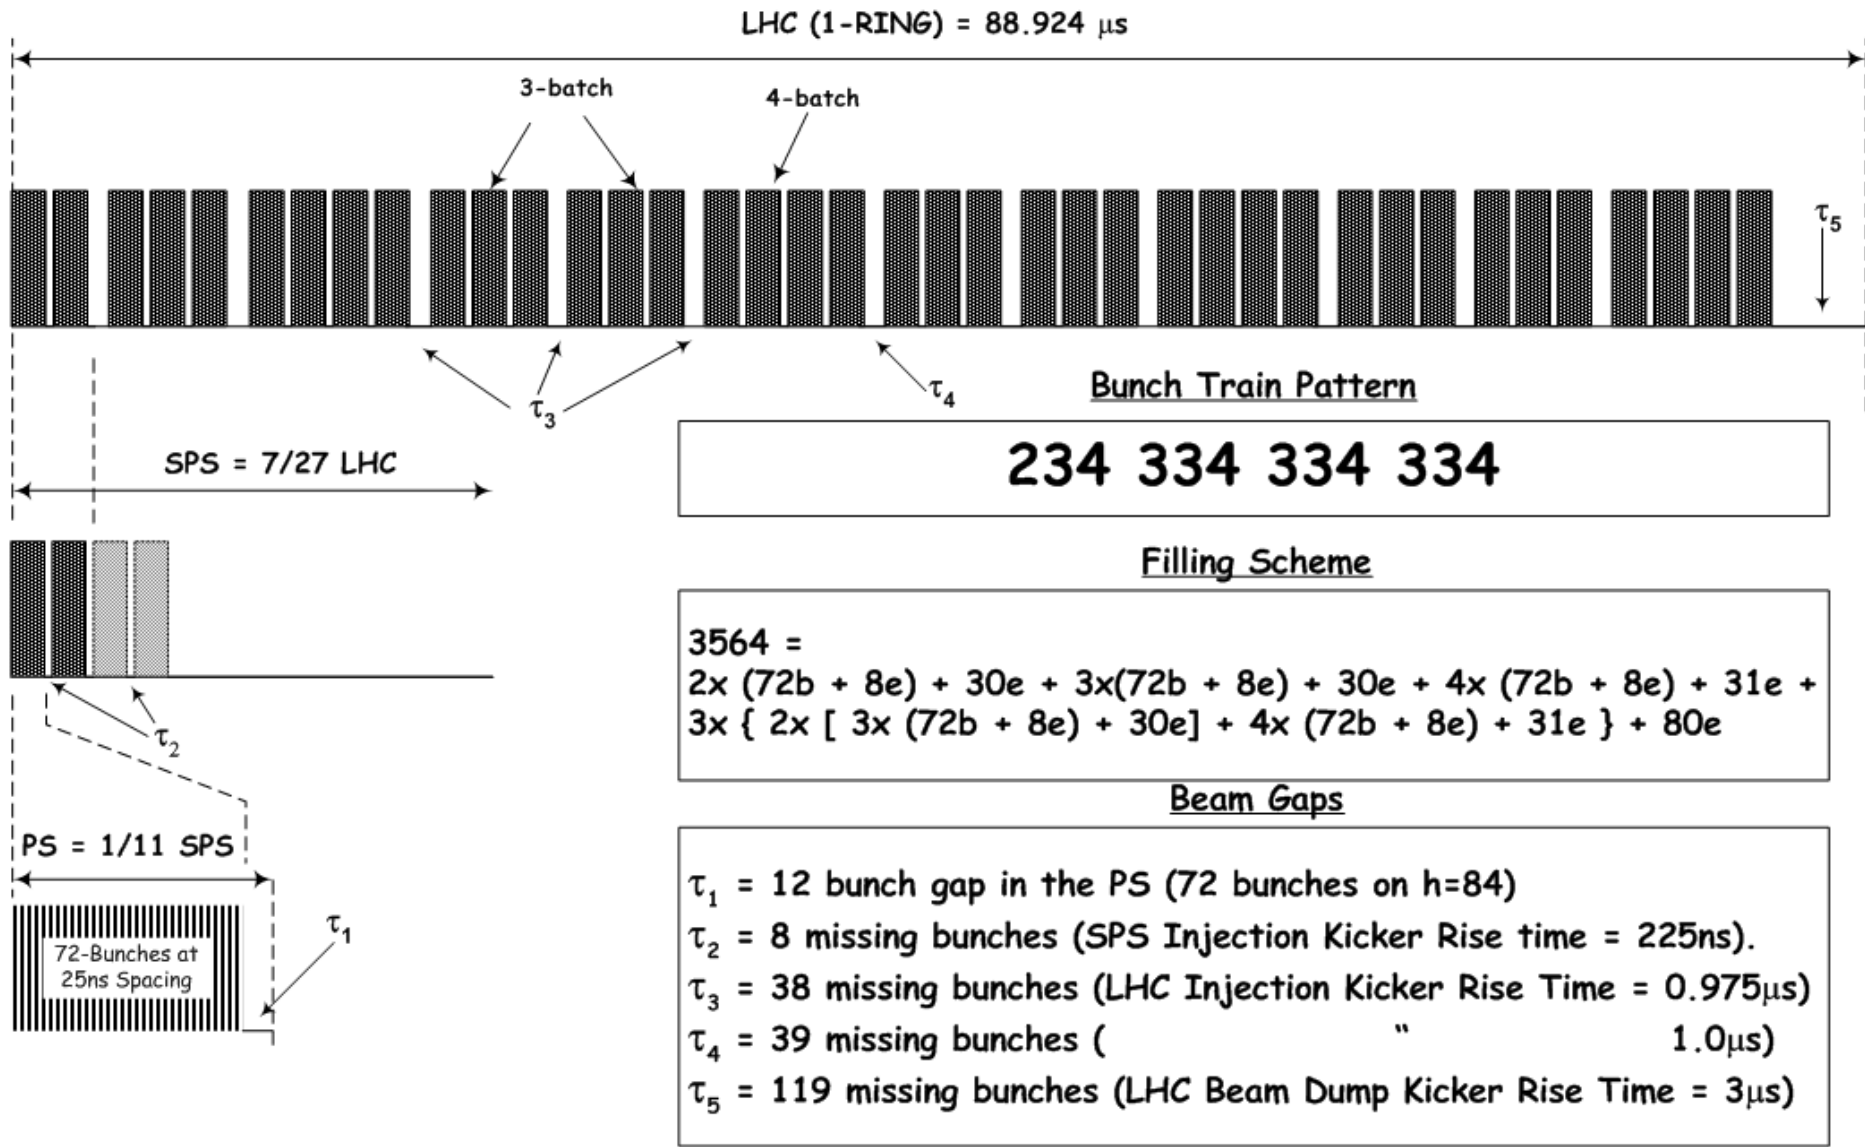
LHC (1-RING) = 88.924 μs

3-batch

4-batch

$\tau_5$

$\tau_3$

$\tau_4$

Bunch Train Pattern

234 334 334 334

SPS = 7/27 LHC

Filling Scheme

3564 =
2x (72b + 8e) + 30e + 3x(72b + 8e) + 30e + 4x (72b + 8e) + 31e +
3x { 2x [ 3x (72b + 8e) + 30e] + 4x (72b + 8e) + 31e } + 80e

$\tau_2$

Beam Gaps

PS = 1/11 SPS

$\tau_1$

72-Bunches at 25ns Spacing

$\tau_1$ = 12 bunch gap in the PS (72 bunches on h=84)
$\tau_2$ = 8 missing bunches (SPS Injection Kicker Rise time = 225ns).
$\tau_3$ = 38 missing bunches (LHC Injection Kicker Rise Time = 0.975μs)
$\tau_4$ = 39 missing bunches ( " 1.0μs)
$\tau_5$ = 119 missing bunches (LHC Beam Dump Kicker Rise Time = 3μs)